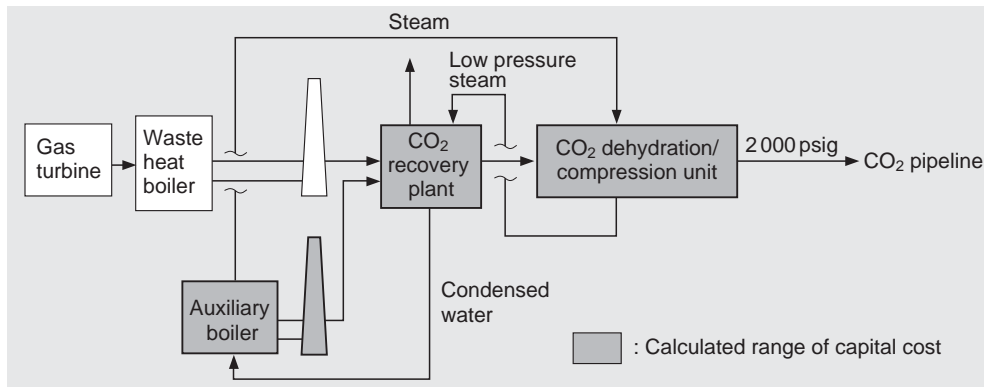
Steam

Low pressure steam

Gas turbine

Waste heat boiler

$CO_2$ recovery plant

$CO_2$ dehydration/ compression unit

2 000 psig

$CO_2$ pipeline

Auxiliary boiler

Condensed water

: Calculated range of capital cost